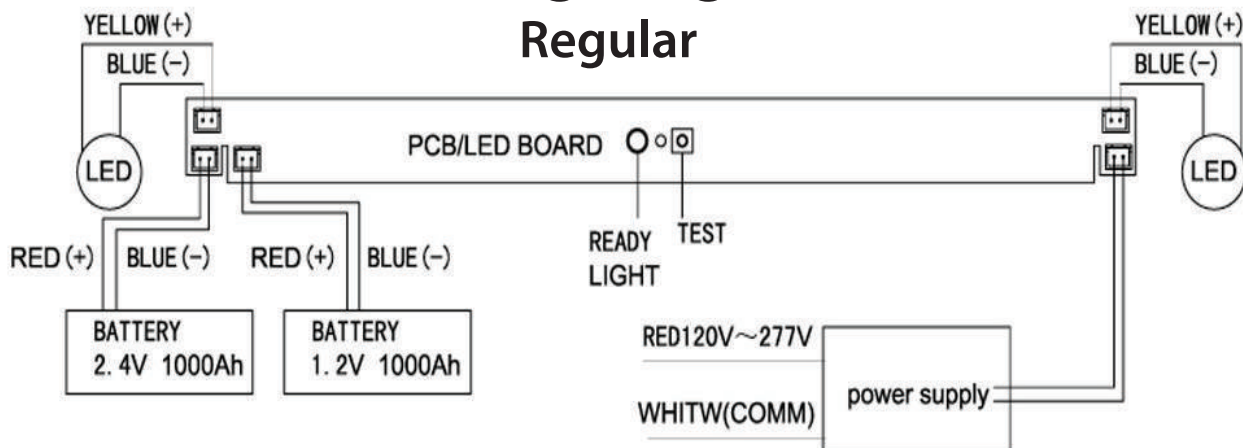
YELLOW (+)
BLUE (−)
LED
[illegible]
Regular
YELLOW (+)
BLUE (−)
LED
PCB/LED BOARD
READY LIGHT
TEST
RED (+)
BLUE (−)
RED (+)
BLUE (−)
BATTERY
2. 4V 1000Ah
BATTERY
1. 2V 1000Ah
RED120V～277V
WHITW(COMM)
power supply